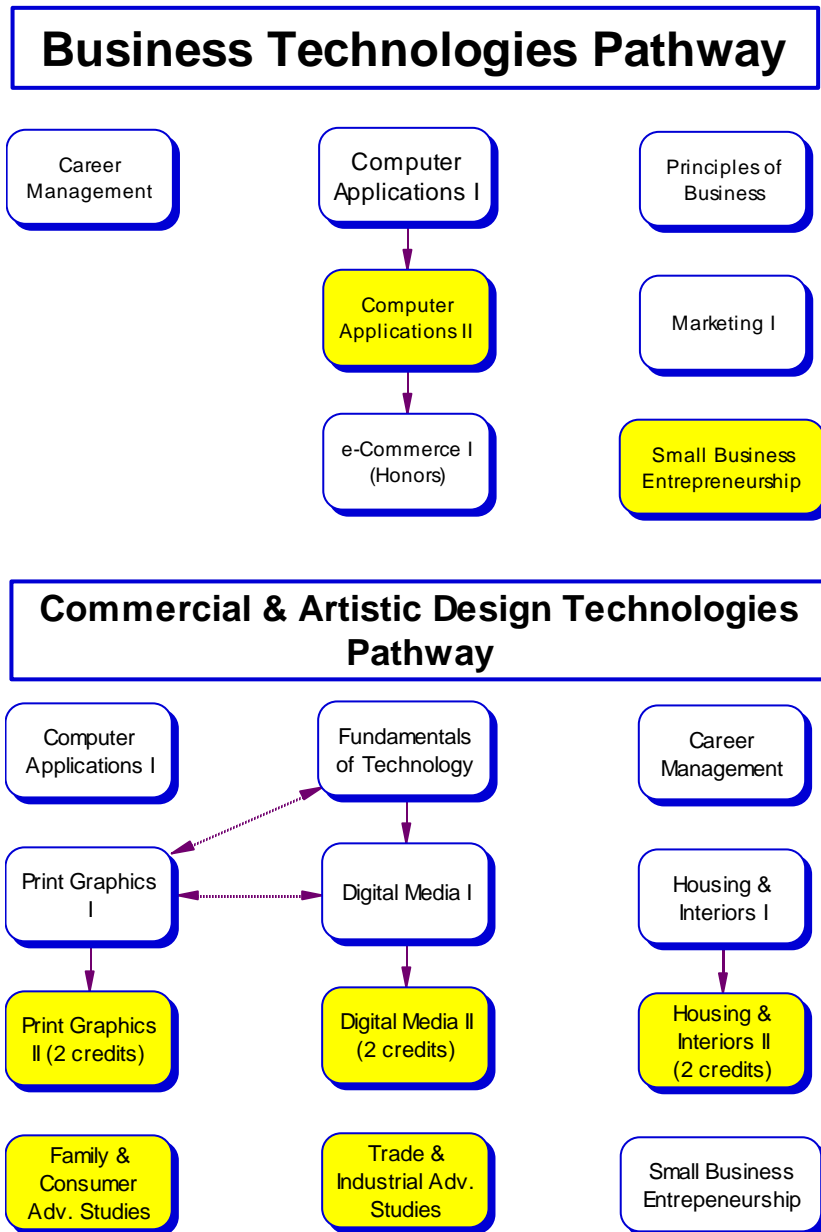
Business Technologies Pathway

Career Management

Computer Applications I

Principles of Business

Computer Applications II

Marketing I

e-Commerce I (Honors)

Small Business Entrepreneurship

Commercial & Artistic Design Technologies Pathway

Computer Applications I

Fundamentals of Technology

Career Management

Print Graphics I

Digital Media I

Housing & Interiors I

Print Graphics II (2 credits)

Digital Media II (2 credits)

Housing & Interiors II (2 credits)

Family & Consumer Adv. Studies

Trade & Industrial Adv. Studies

Small Business Entrepeneurship